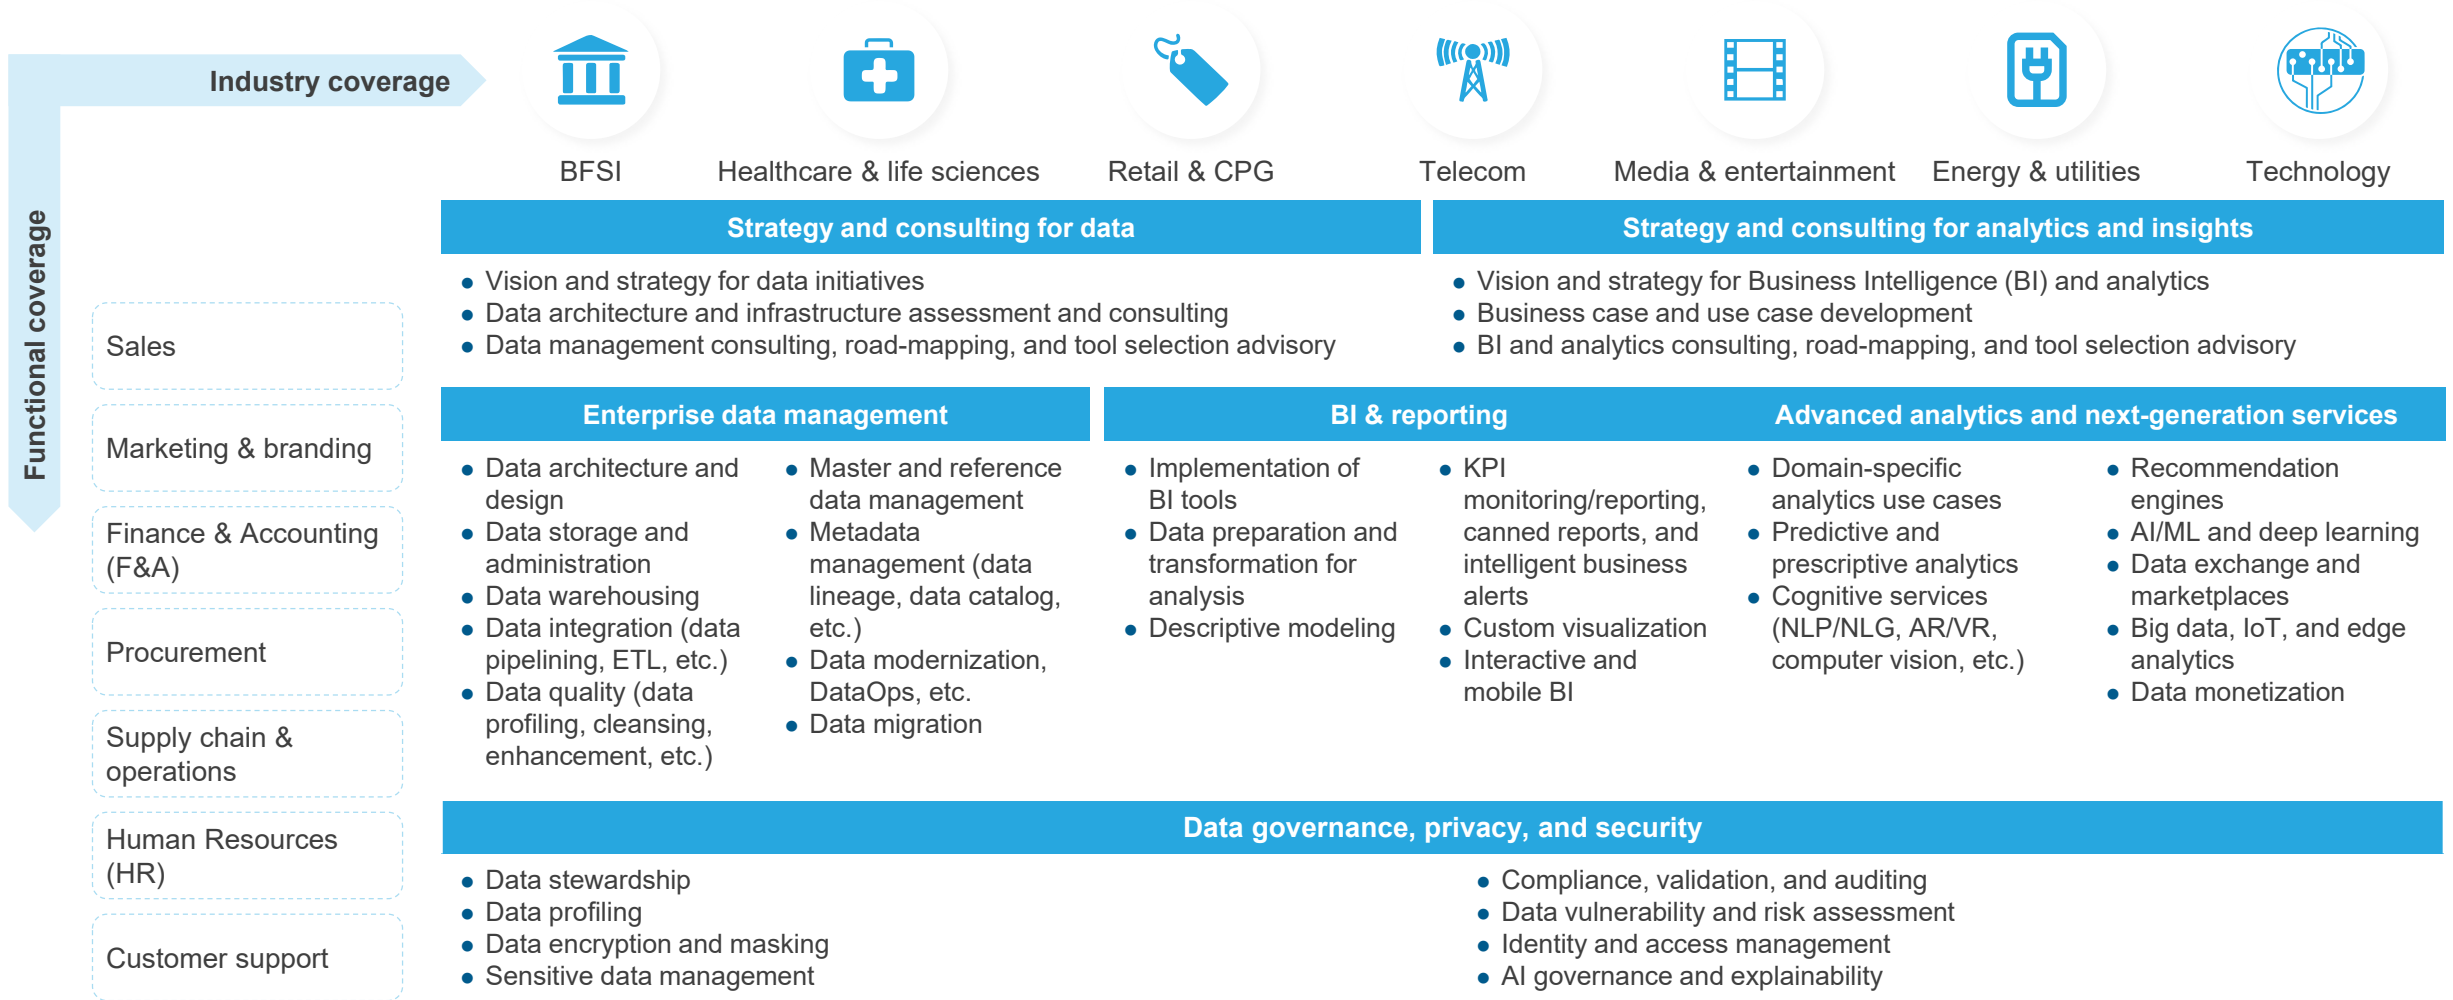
Industry coverage

Functional coverage

BFSI

Healthcare & life sciences

Retail & CPG

Telecom

Media & entertainment

Energy & utilities

Technology

Strategy and consulting for data

- Vision and strategy for data initiatives
- Data architecture and infrastructure assessment and consulting
- Data management consulting, road-mapping, and tool selection advisory

Strategy and consulting for analytics and insights

- Vision and strategy for Business Intelligence (BI) and analytics
- Business case and use case development
- BI and analytics consulting, road-mapping, and tool selection advisory

Sales

Marketing & branding

Finance & Accounting (F&A)

Procurement

Supply chain & operations

Human Resources (HR)

Customer support

Enterprise data management

- Data architecture and design
- Data storage and administration
- Data warehousing
- Data integration (data pipelining, ETL, etc.)
- Data quality (data profiling, cleansing, enhancement, etc.)

- Master and reference data management
- Metadata management (data lineage, data catalog, etc.)
- Data modernization, DataOps, etc.
- Data migration

BI & reporting

- Implementation of BI tools
- Data preparation and transformation for analysis
- Descriptive modeling

- KPI monitoring/reporting, canned reports, and intelligent business alerts
- Custom visualization
- Interactive and mobile BI

Advanced analytics and next-generation services

- Domain-specific analytics use cases
- Predictive and prescriptive analytics
- Cognitive services (NLP/NLG, AR/VR, computer vision, etc.)

- Recommendation engines
- AI/ML and deep learning
- Data exchange and marketplaces
- Big data, IoT, and edge analytics
- Data monetization

Data governance, privacy, and security

- Data stewardship
- Data profiling
- Data encryption and masking
- Sensitive data management

- Compliance, validation, and auditing
- Data vulnerability and risk assessment
- Identity and access management
- AI governance and explainability